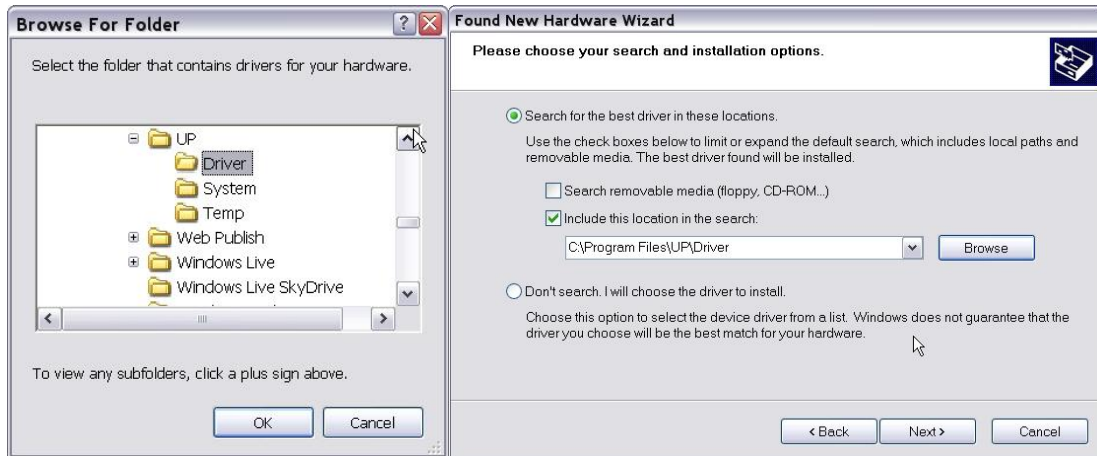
Browse For Folder

Select the folder that contains drivers for your hardware.

UP
Driver
System
Temp
Web Publish
Windows Live
Windows Live SkyDrive

To view any subfolders, click a plus sign above.

OK
Cancel

Found New Hardware Wizard

Please choose your search and installation options.

Search for the best driver in these locations.

Use the check boxes below to limit or expand the default search, which includes local paths and removable media. The best driver found will be installed.

Search removable media (floppy, CD-ROM...)

Include this location in the search:

C:\Program Files\UP\Driver

Browse

Don't search. I will choose the driver to install.

Choose this option to select the device driver from a list. Windows does not guarantee that the driver you choose will be the best match for your hardware.

< Back
Next >
Cancel